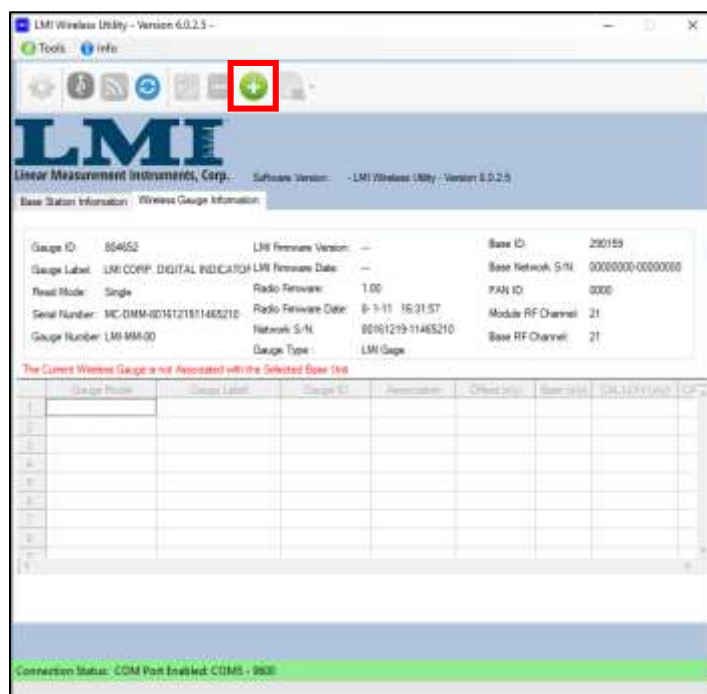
LMI Wireless Utility - Version 6.0.2.5 -

Tools Info

LMI

Linear Measurement Instruments, Corp.

Software Version: - LMI Wireless Utility - Version 6.0.2.5

Base Station Information Wireless Gauge Information

Gauge ID: 804652
Gauge Label: LMI CORP. DIGITAL INDICATOR
Read Mode: Single
Serial Number: MC-DMM-00161219114652I0
Gauge Number: LMI-MM-00

LMI Firmware Version: —
LMI Firmware Date: —
Radio Firmware: 1.00
Radio Firmware Date: 8-1-11 16:31:57
Network S/N: 00161219-11465210
Gauge Type: LMI Gage

Base ID: 290159
Base Network S/N: 00000000-00000000
PAN ID: 0000
Module RF Channel: 21
Base RF Channel: 21

The Current Wireless Gauge is not Associated with the Selected Base Unit

| | Gauge Mode | Gauge Label | Gauge ID | Association | Offset (x/y) | Base (x/y) | CAL1(TY)(x/y) | CF |
|---|---|---|---|---|---|---|---|---|
| 1 | | | | | | | | |
| 2 | | | | | | | | |
| 3 | | | | | | | | |
| 4 | | | | | | | | |
| 5 | | | | | | | | |
| 6 | | | | | | | | |
| 7 | | | | | | | | |
| 8 | | | | | | | | |

Connection Status: COM Port Enabled: COM5 - 9600